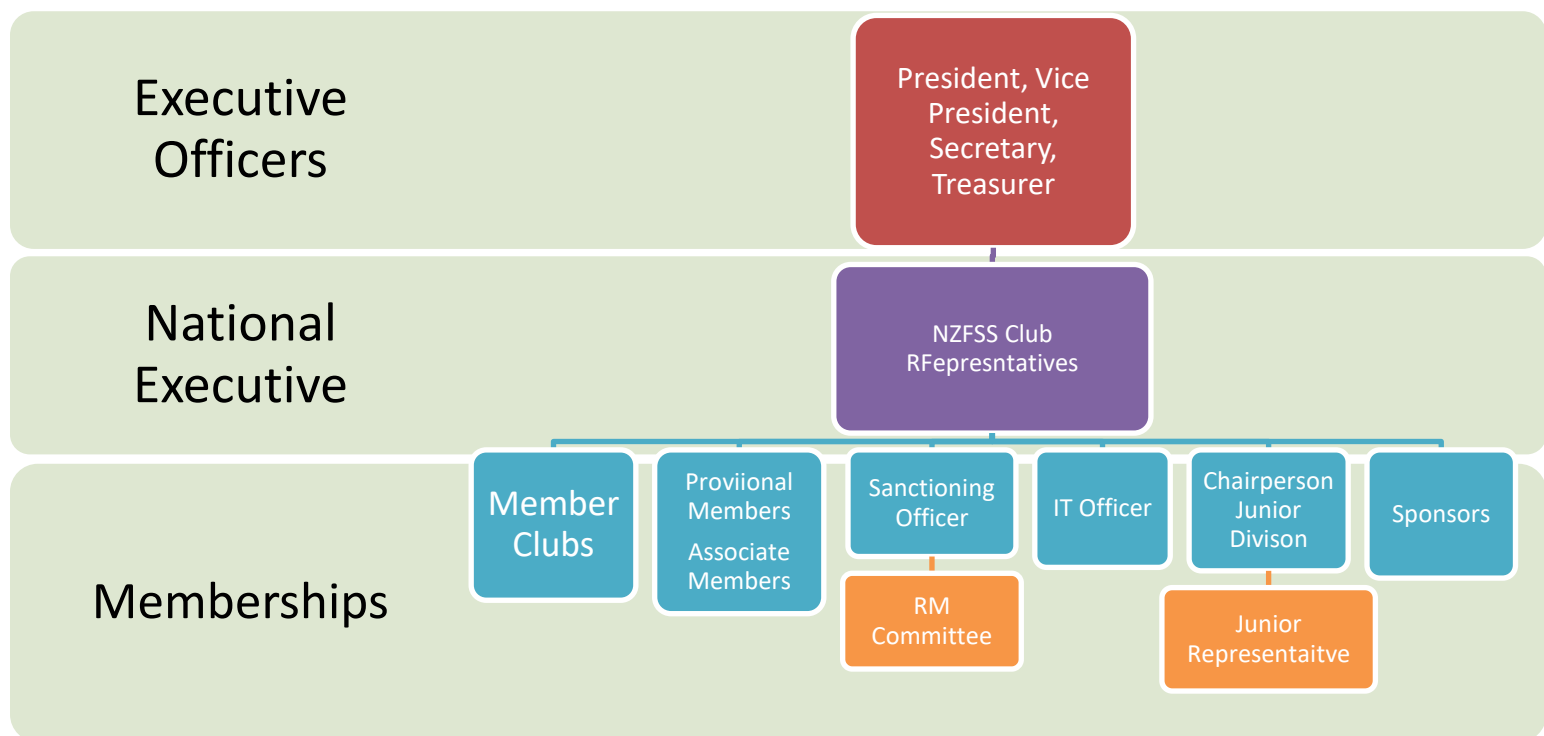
Executive Officers

President, Vice President, Secretary, Treasurer

National Executive

NZFSS Club RFepresntatives

Memberships

Member Clubs

Proviional Members

Associate Members

Sanctioning Officer

RM Committee

IT Officer

Chairperson Junior Divison

Junior Representaitve

Sponsors